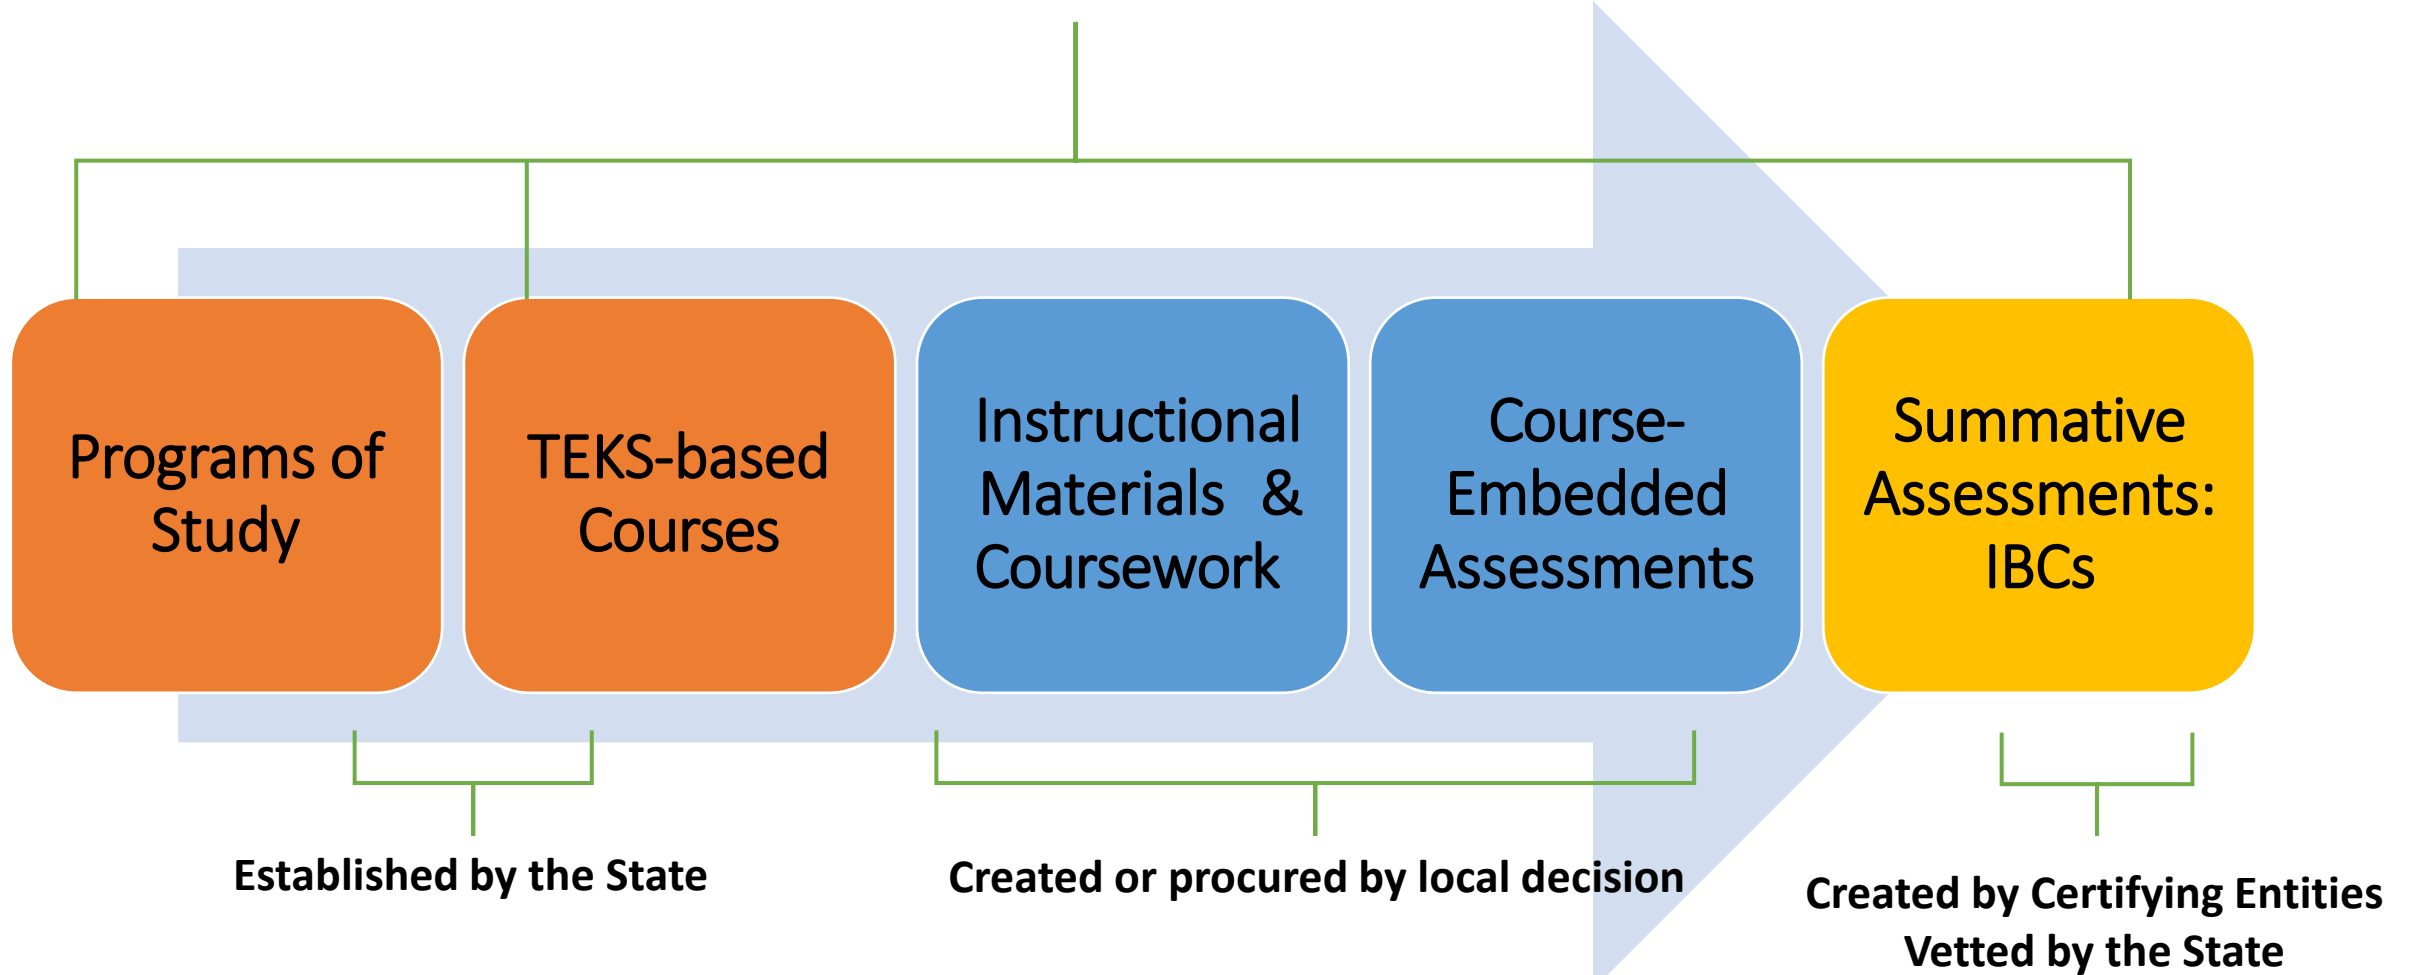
Programs of Study

TEKS-based Courses

Instructional Materials & Coursework

Course-Embedded Assessments

Summative Assessments: IBCs

Established by the State

Created or procured by local decision

Created by Certifying Entities Vetted by the State